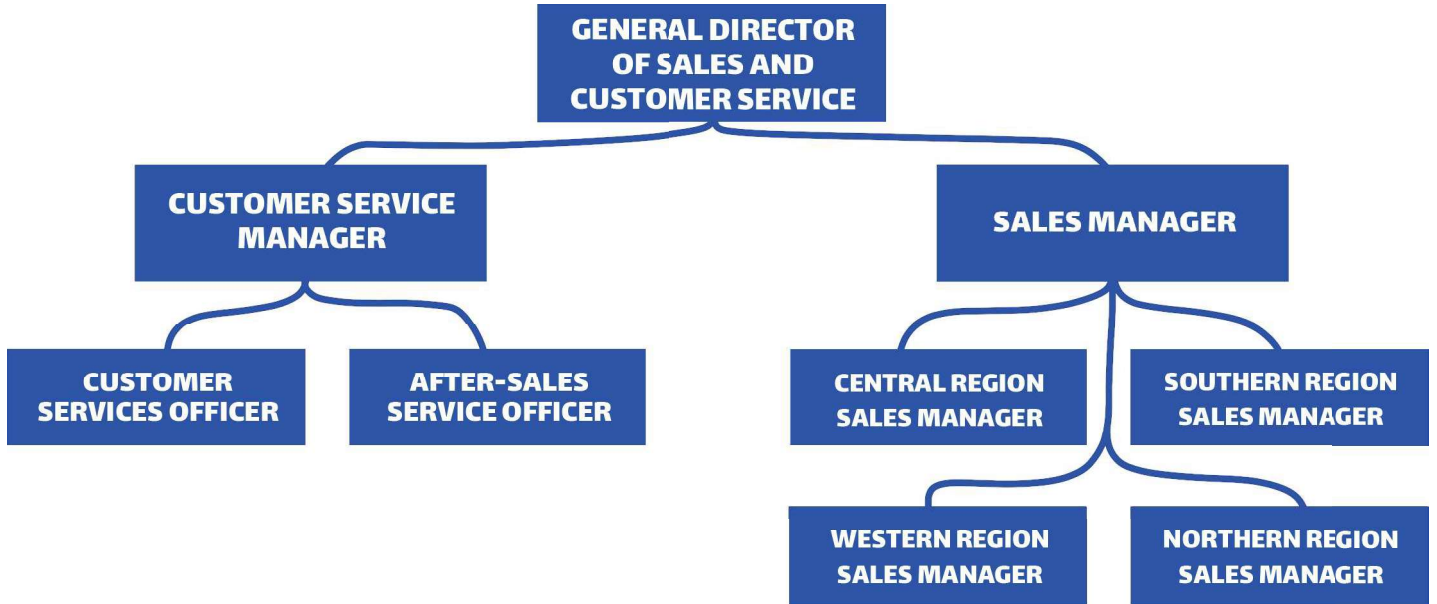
GENERAL DIRECTOR OF SALES AND CUSTOMER SERVICE

CUSTOMER SERVICE MANAGER

SALES MANAGER

CUSTOMER SERVICES OFFICER

AFTER-SALES SERVICE OFFICER

CENTRAL REGION SALES MANAGER

SOUTHERN REGION SALES MANAGER

WESTERN REGION SALES MANAGER

NORTHERN REGION SALES MANAGER